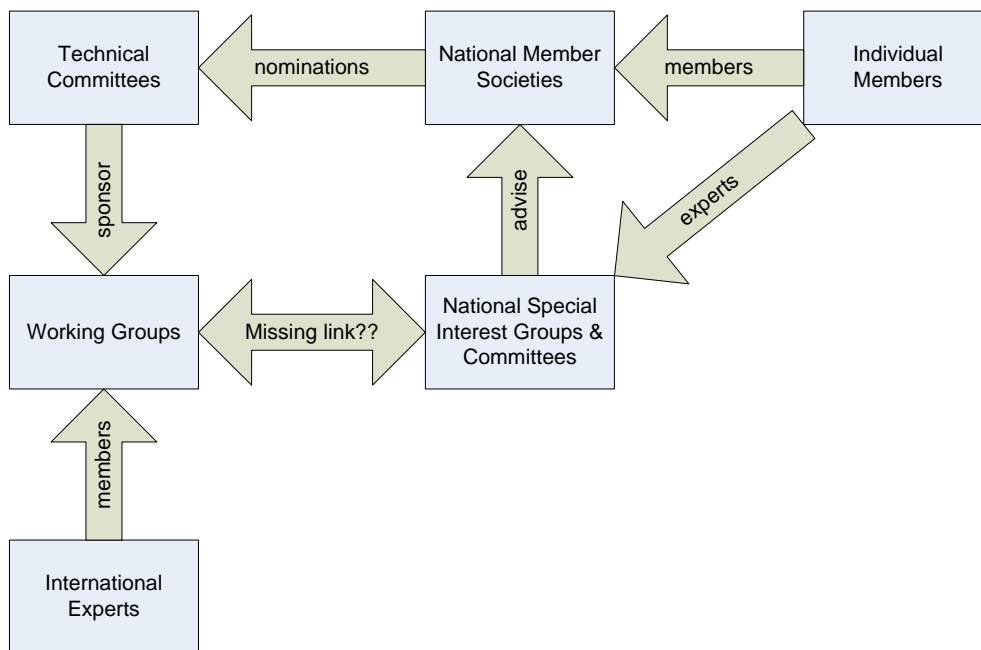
Technical Committees

nominations

National Member Societies

members

Individual Members

sponsor

advise

experts

Working Groups

Missing link??

National Special Interest Groups & Committees

members

International Experts